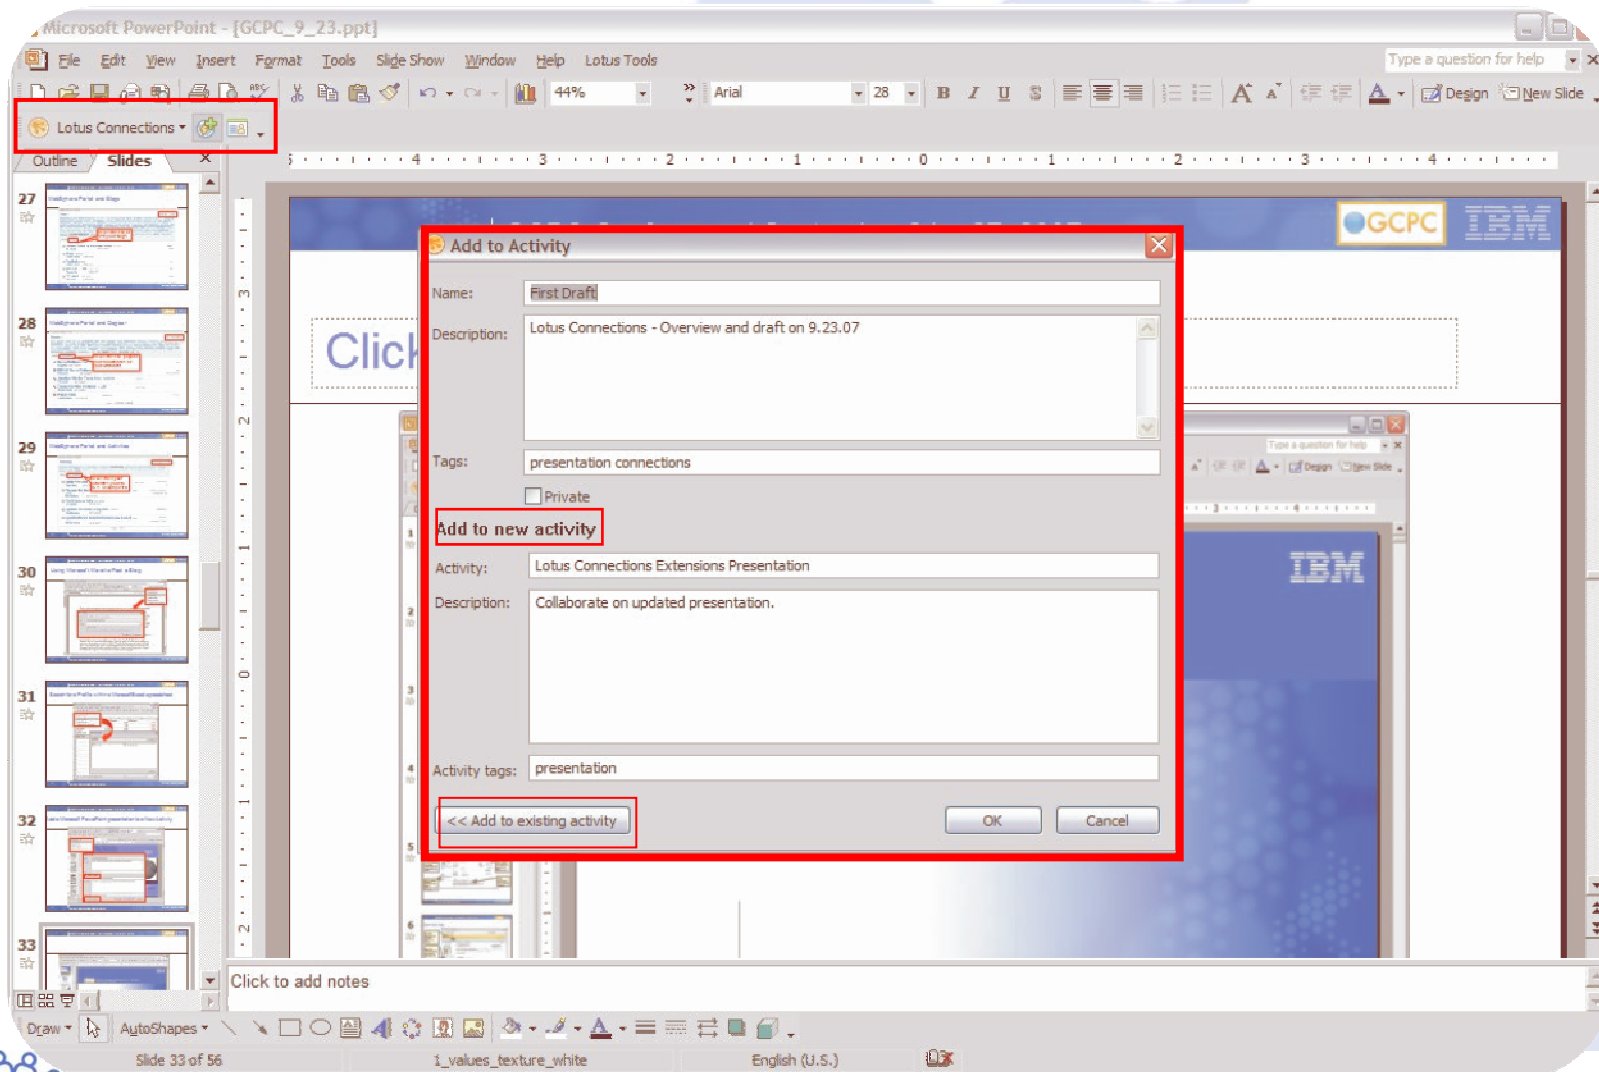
Microsoft PowerPoint - [GCPC_9_23.ppt]

File Edit View Insert Format Tools Slide Show Window Help Lotus Tools

Type a question for help

44%

Arial 28

B I U S

Design New Slide

Lotus Connections

Outline Slides

27

28

29

30

31

32

33

GCPC IBM

Click

Add to Activity

Name: First Draft

Description: Lotus Connections - Overview and draft on 9.23.07

Tags: presentation connections

Private

Add to new activity

Activity: Lotus Connections Extensions Presentation

Description: Collaborate on updated presentation.

Activity tags: presentation

<< Add to existing activity

OK Cancel

IBM

Click to add notes

Draw AutoShapes

Slide 33 of 56 1_values_texture_white English (U.S.)